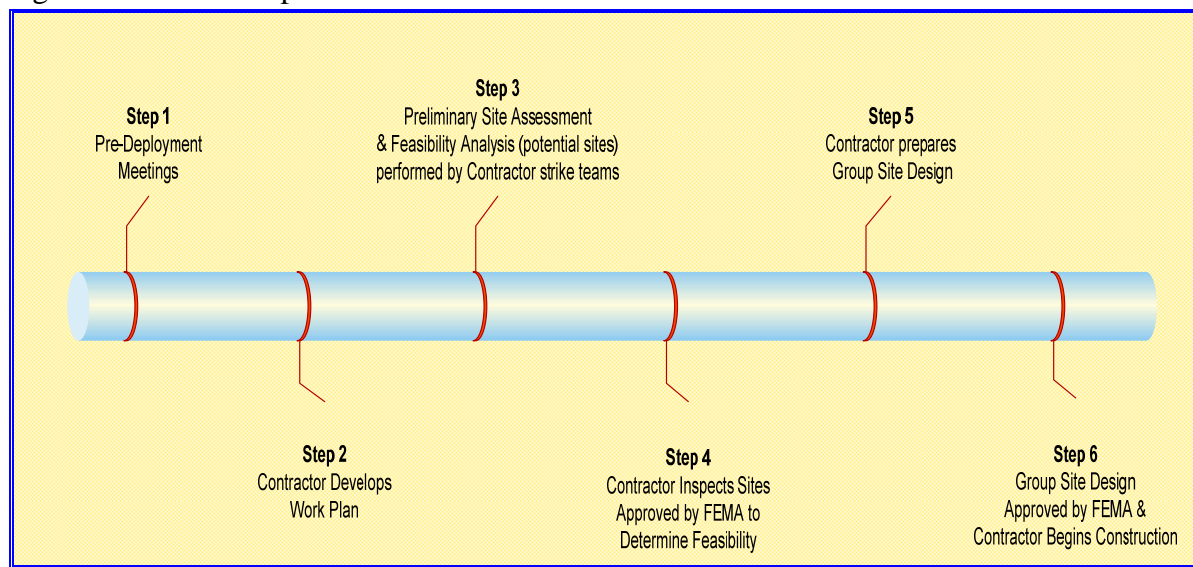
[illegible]

Step 1
Pre-Deployment Meetings

Step 3
Preliminary Site Assessment & Feasibility Analysis (potential sites) performed by Contractor strike teams

Step 5
Contractor prepares Group Site Design

Step 2
Contractor Develops Work Plan

Step 4
Contractor Inspects Sites Approved by FEMA to Determine Feasibility

Step 6
Group Site Design Approved by FEMA & Contractor Begins Construction